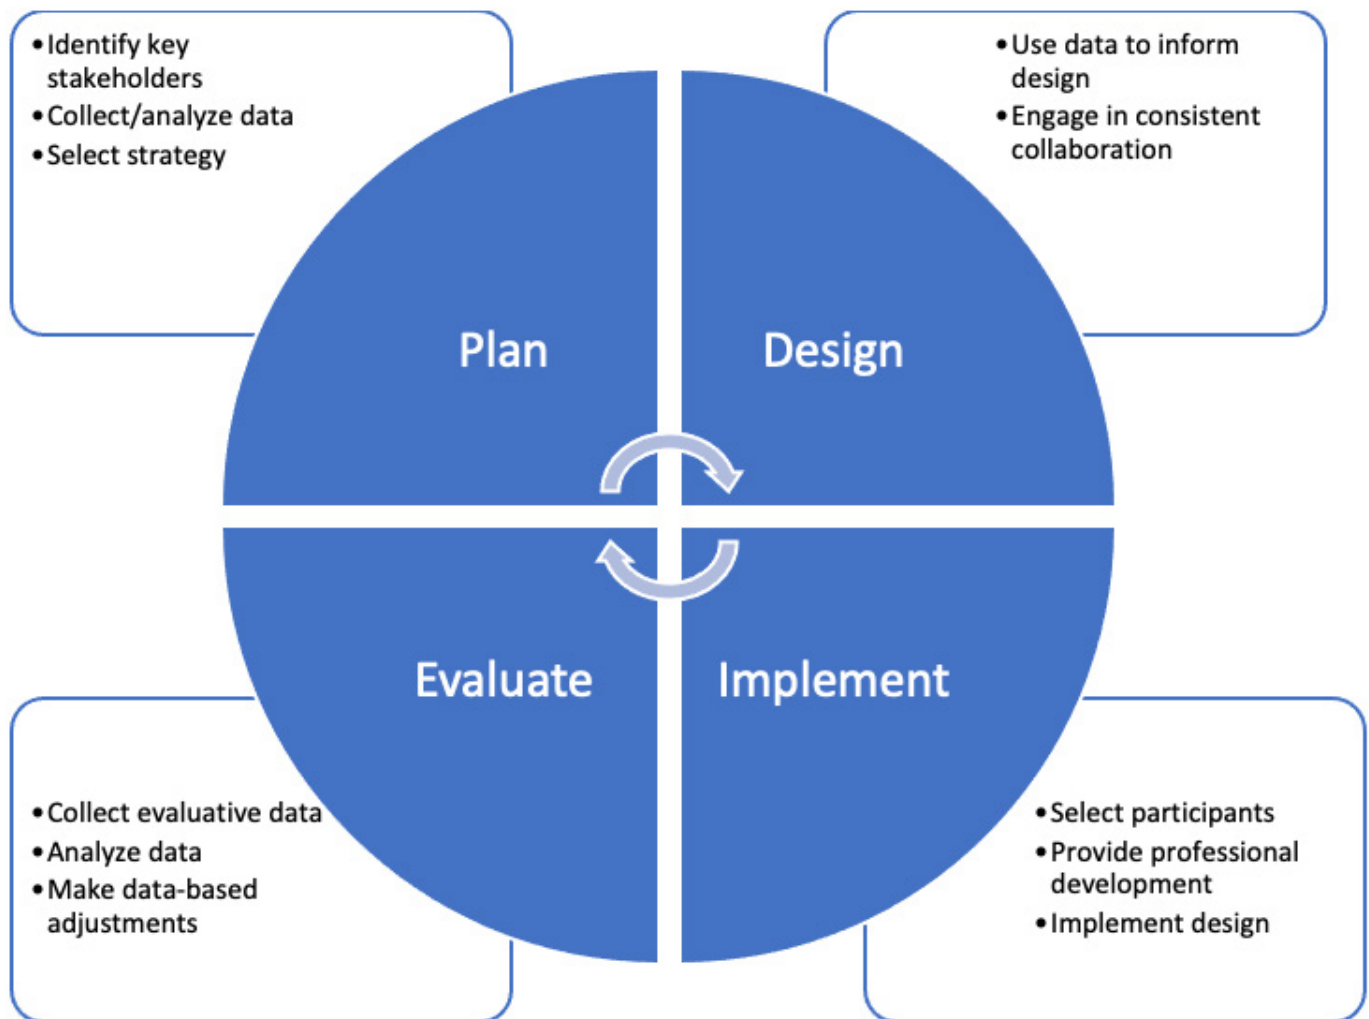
• Identify key stakeholders
• Collect/analyze data
• Select strategy

• Use data to inform design
• Engage in consistent collaboration

Plan

Design

Evaluate

Implement

• Collect evaluative data
• Analyze data
• Make data-based adjustments

• Select participants
• Provide professional development
• Implement design